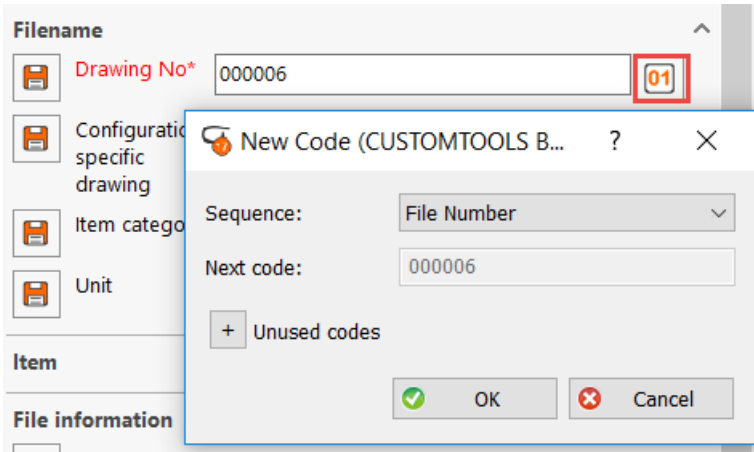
Filename

Drawing No*

000006

01

Configuratio
specific
drawing

Item catego

Unit

Item

File information

New Code (CUSTOMTOOLS B...

?

Sequence:

File Number

Next code:

000006

+ Unused codes

OK

Cancel